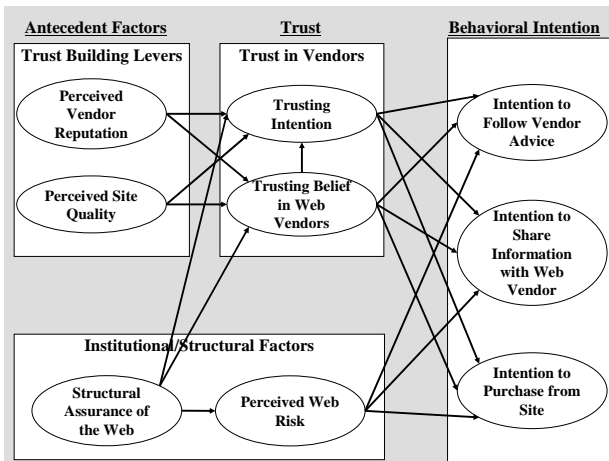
Antecedent Factors

Trust Building Levers

Perceived Vendor Reputation

Perceived Site Quality

Trust

Trust in Vendors

Trusting Intention

Trusting Belief in Web Vendors

Behavioral Intention

Intention to Follow Vendor Advice

Intention to Share Information with Web Vendor

Intention to Purchase from Site

Institutional/Structural Factors

Structural Assurance of the Web

Perceived Web Risk